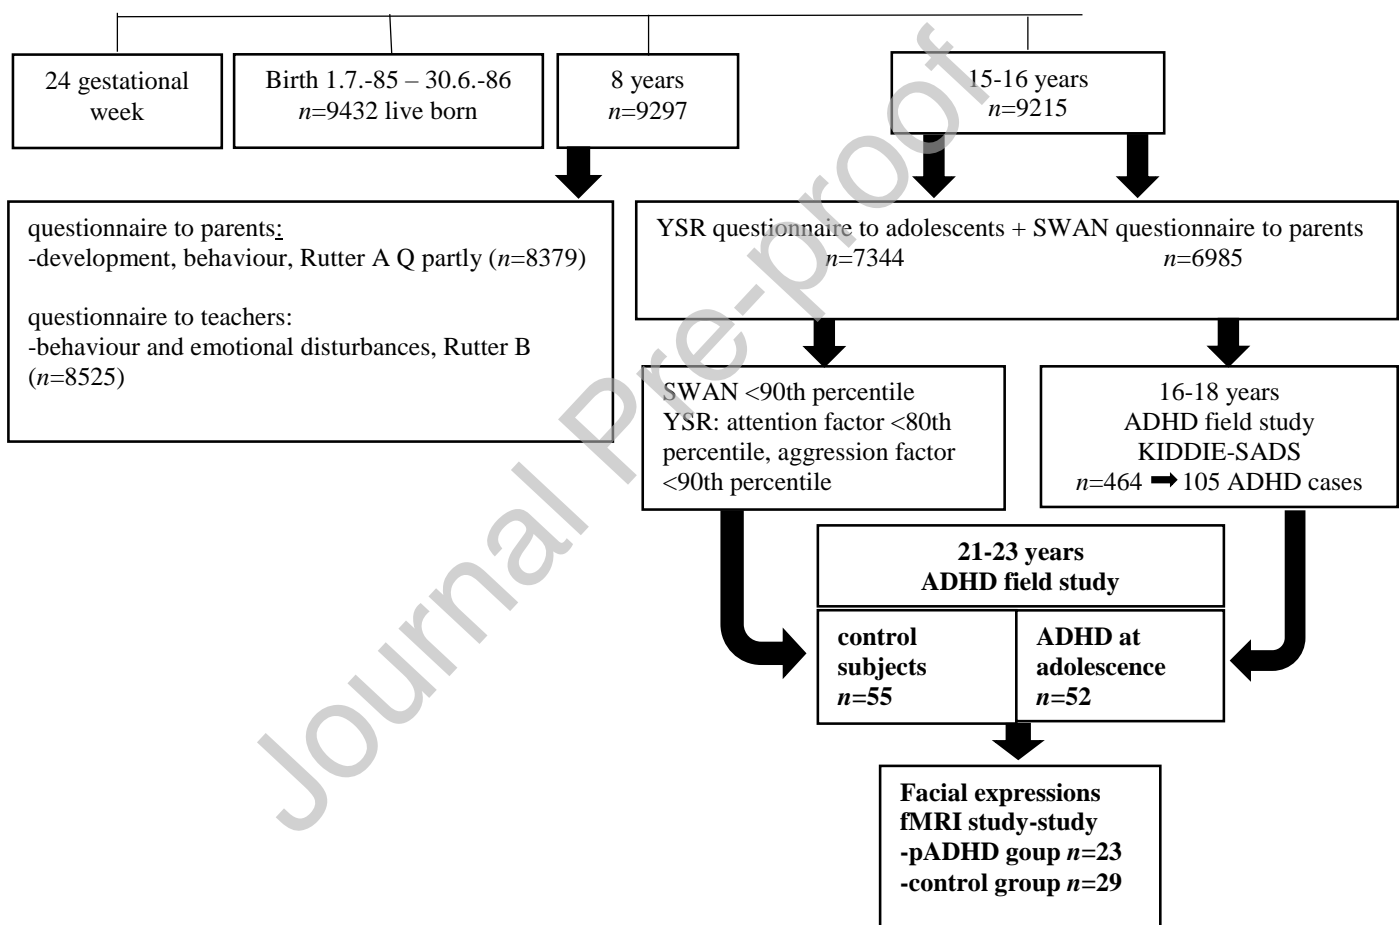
24 gestational week

Birth 1.7.-85 – 30.6.-86
$n$=9432 live born

8 years
$n$=9297

15-16 years
$n$=9215

questionnaire to parents:
-development, behaviour, Rutter A Q partly ($n$=8379)

questionnaire to teachers:
-behaviour and emotional disturbances, Rutter B ($n$=8525)

YSR questionnaire to adolescents + SWAN questionnaire to parents
$n$=7344 $n$=6985

SWAN <90th percentile
YSR: attention factor <80th percentile, aggression factor <90th percentile

16-18 years
ADHD field study
KIDDIE-SADS
$n$=464 ➡ 105 ADHD cases

21-23 years
ADHD field study

control subjects
$n$=55

ADHD at adolescence
$n$=52

Facial expressions
fMRI study-study
-pADHD goup $n$=23
-control group $n$=29

Journal Pre-proof